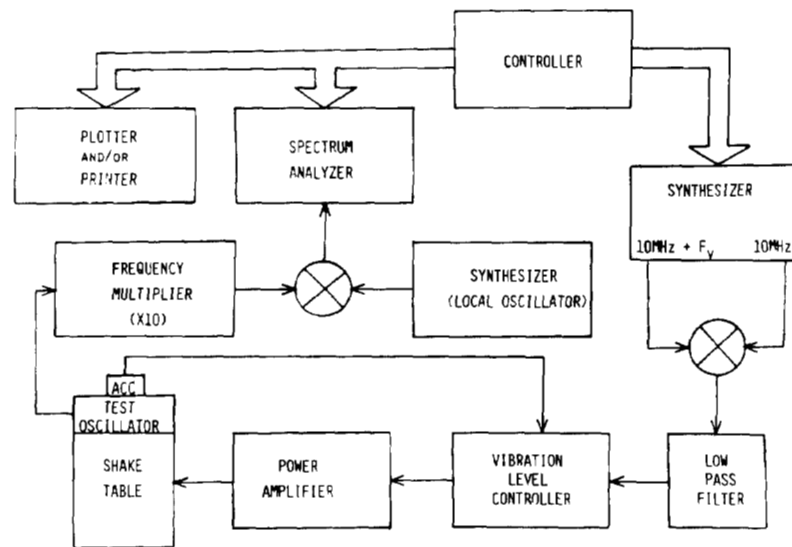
CONTROLLER

PLOTTER AND/OR PRINTER

SPECTRUM ANALYZER

SYNTHESIZER

$10MHz + F_v$

10MHz

FREQUENCY MULTIPLIER (X10)

SYNTHESIZER (LOCAL OSCILLATOR)

ACC

TEST OSCILLATOR

SHAKE TABLE

POWER AMPLIFIER

VIBRATION LEVEL CONTROLLER

LOW PASS FILTER